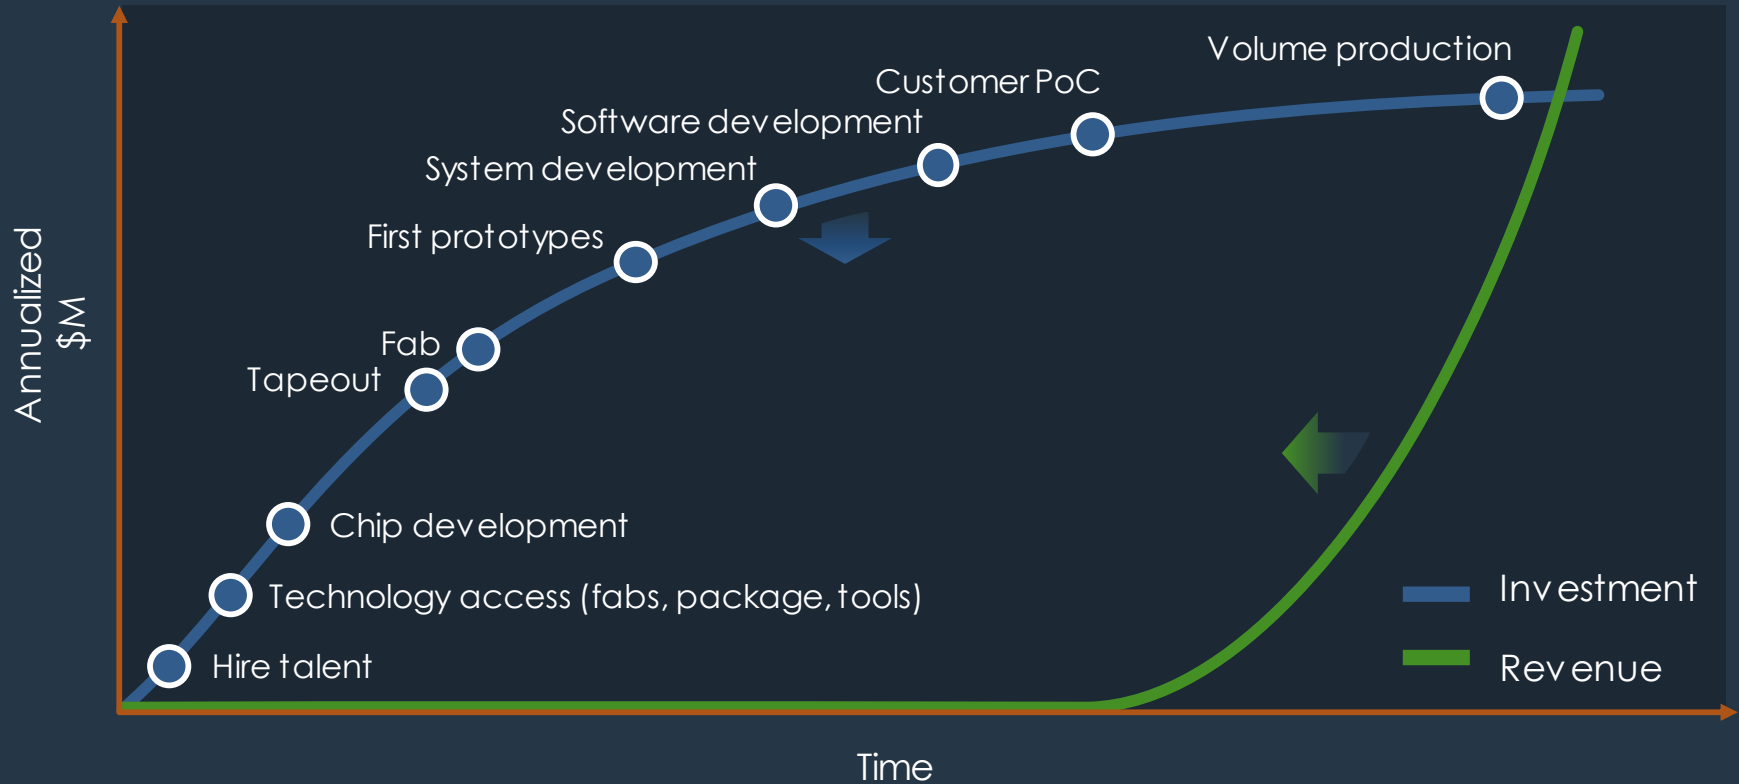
Annualized $M

Volume production

Customer PoC

Software development

System development

First prototypes

Fab

Tapeout

Chip development

Technology access (fabs, package, tools)

Hire talent

Investment

Revenue

Time